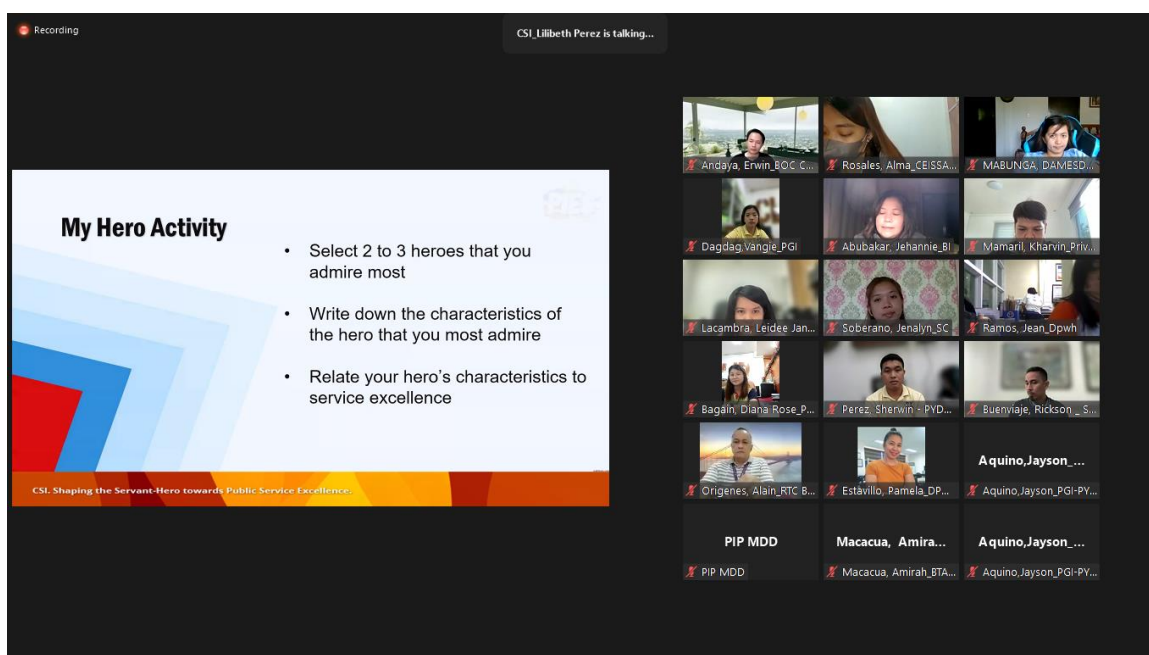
Recording

CSI_Lilibeth Perez is talking...

My Hero Activity

• Select 2 to 3 heroes that you admire most

• Write down the characteristics of the hero that you most admire

• Relate your hero's characteristics to service excellence

CSI. Shaping the Servant-Hero towards Public Service Excellence.

Andaya, Erwin_BOC C...
Rosales, Alma_CEISSA...
MABUNGA, DAMESD...
Dagdag,Vangie_PGI
Abubakar, Jehannie_BI
Mamaril, Kharvin_Priv...
Lacambra, Leidee Jan...
Soberano, Jenalyn_SC
Ramos, Jean_Dpwh
Bagain, Diana Rose_P...
Perez, Sherwin - PYD...
Buenviaje, Rickson _ S...
Origenes, Alain_RTC B...
Estavillo, Pamela_DP...
Aquino,Jayson_...
Aquino,Jayson_PGI-PY...
PIP MDD
PIP MDD
Macacua, Amira...
Macacua, Amirah_BTA...
Aquino,Jayson_...
Aquino,Jayson_PGI-PY...